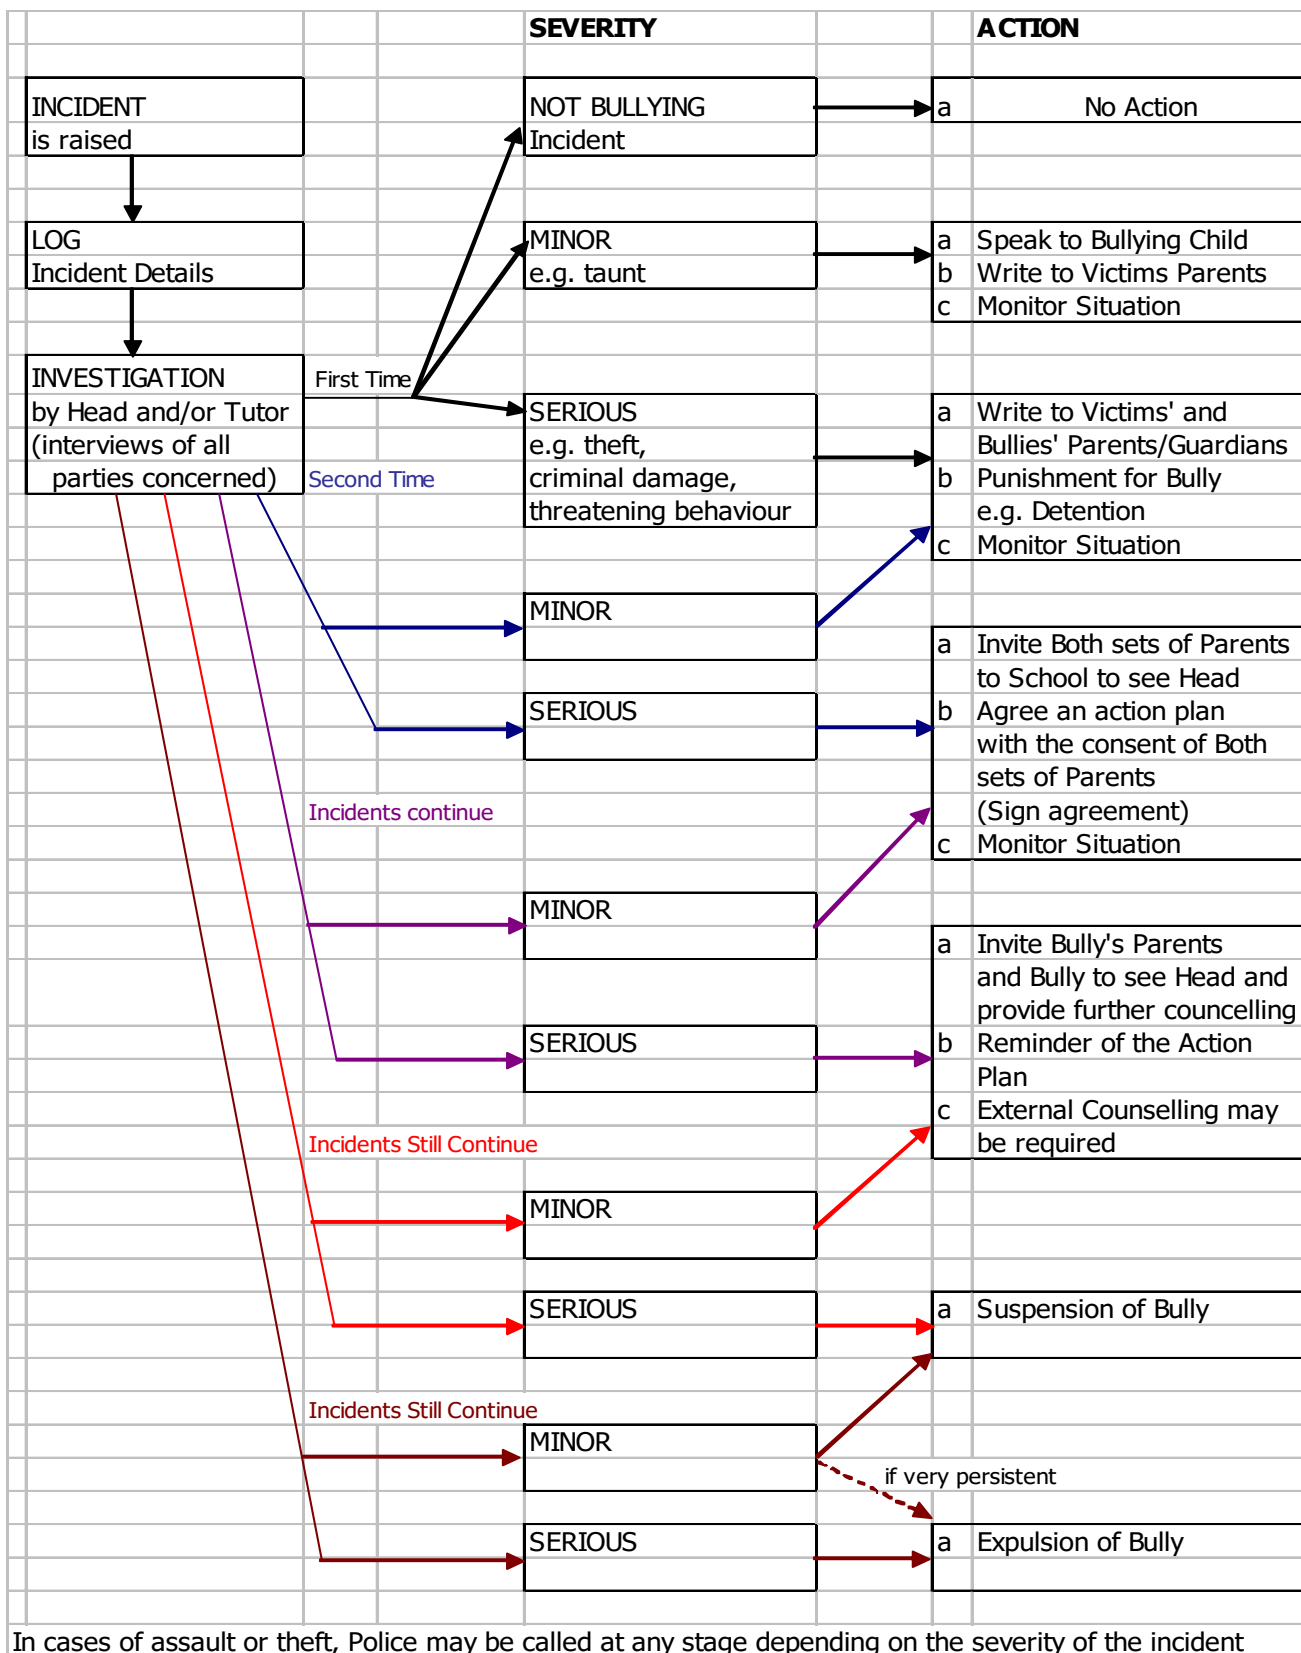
SEVERITY

ACTION

INCIDENT
is raised

NOT BULLYING
Incident

a No Action

LOG
Incident Details

MINOR
e.g. taunt

a Speak to Bullying Child
b Write to Victims Parents
c Monitor Situation

INVESTIGATION
by Head and/or Tutor
(interviews of all parties concerned)

First Time

SERIOUS
e.g. theft, criminal damage, threatening behaviour

a Write to Victims' and Bullies' Parents/Guardians
b Punishment for Bully e.g. Detention
c Monitor Situation

Second Time

MINOR

SERIOUS

a Invite Both sets of Parents to School to see Head
b Agree an action plan with the consent of Both sets of Parents (Sign agreement)
c Monitor Situation

Incidents continue

MINOR

SERIOUS

a Invite Bully's Parents and Bully to see Head and provide further councelling
b Reminder of the Action Plan
c External Counselling may be required

Incidents Still Continue

MINOR

SERIOUS

a Suspension of Bully

Incidents Still Continue

MINOR

if very persistent

SERIOUS

a Expulsion of Bully

In cases of assault or theft, Police may be called at any stage depending on the severity of the incident